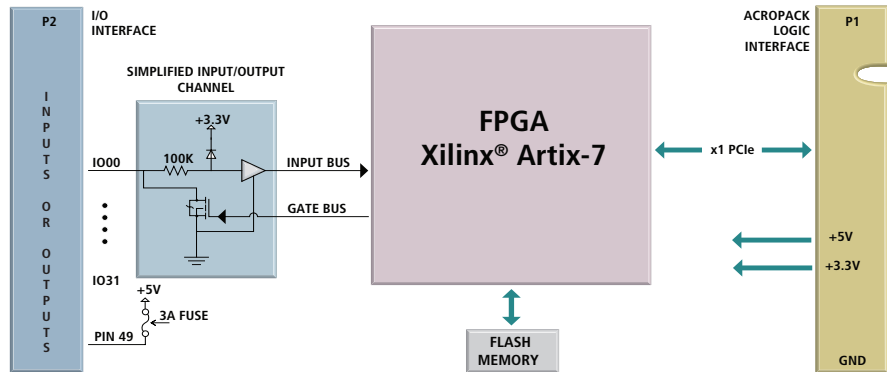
P2

I N P U T S O R O U T P U T S

I/O INTERFACE

SIMPLIFIED INPUT/OUTPUT CHANNEL

+3.3V

100K

IO00

INPUT BUS

GATE BUS

IO31

+5V

3A FUSE

PIN 49

FPGA
Xilinx® Artix-7

FLASH MEMORY

x1 PCIe

ACROPACK LOGIC INTERFACE

P1

+5V

+3.3V

GND